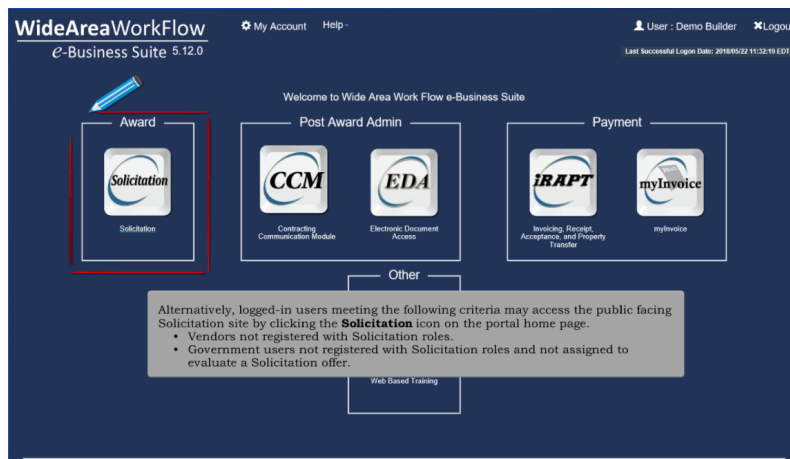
WideAreaWorkFlow
e-Business Suite 5.12.0

My Account Help -

User : Demo Builder Logou

Last Successful Logon Date: 2018/05/22 11:32:19 EDT

Welcome to Wide Area Work Flow e-Business Suite

Award

Solicitation

Solicitation

Post Award Admin

CCM

Contracting Communication Module

EDA

Electronic Document Access

Payment

iRAPT

Invoicing, Receipt, Acceptance, and Property Transfer

myInvoice

myInvoice

Other

Alternatively, logged-in users meeting the following criteria may access the public facing Solicitation site by clicking the **Solicitation** icon on the portal home page.
• Vendors not registered with Solicitation roles.
• Government users not registered with Solicitation roles and not assigned to evaluate a Solicitation offer.

Web Based Training